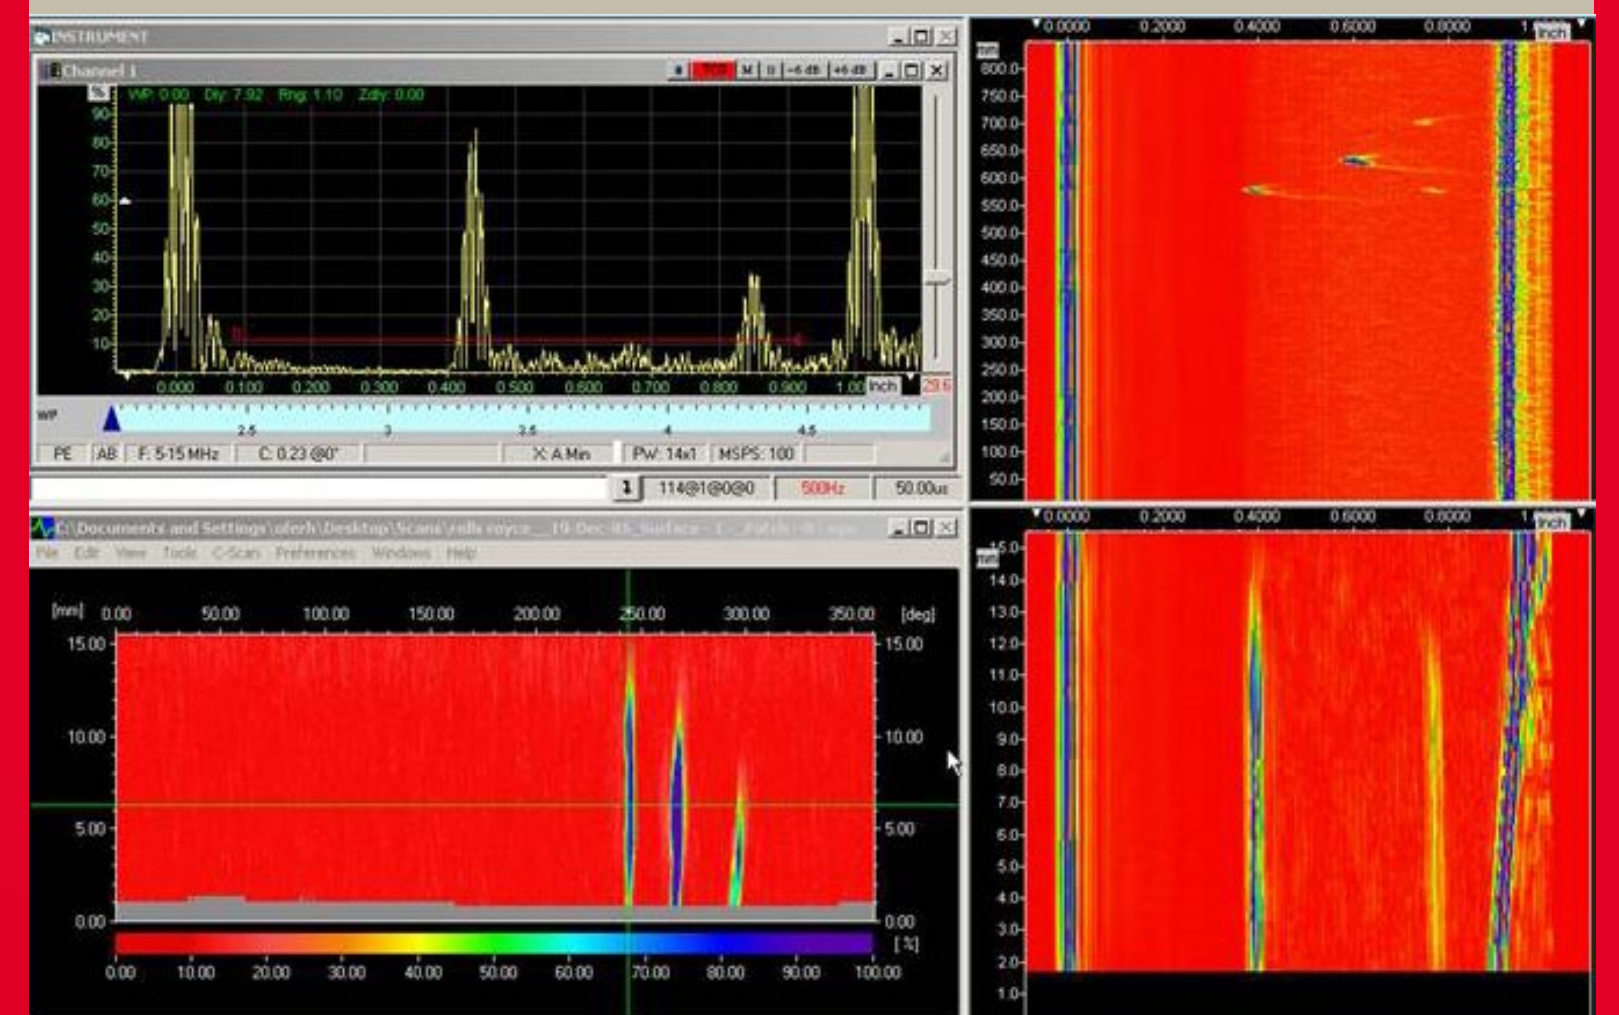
INSTRUMENT

Channel 1

%

WP: 0.00 Dly: 7.92 Rng: 1.10 Zdly: 0.00

90
80
70
60
50
40
30
20
10

0.000 0.100 0.200 0.300 0.400 0.500 0.600 0.700 0.800 0.900 1.00 Inch 29.6

WP

2.5 3 3.5 4 4.5

PE | AB | F: 5-15 MHz | C: 0.23 @0° | X: A Min | PW: 14x1 | MSPS: 100

1 | 114@1@0@0 | 500Hz | 50.00us

0.0000 0.2000 0.4000 0.6000 0.8000 1 Inch

mm

800.0
750.0
700.0
650.0
600.0
550.0
500.0
450.0
400.0
350.0
300.0
250.0
200.0
150.0
100.0
50.0

C:\Documents and Settings\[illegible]\Desktop\Scans\rolls royce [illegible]

File Edit View Tools C-Scan Preferences Windows Help

[mm] 0.00 50.00 100.00 150.00 200.00 250.00 300.00 350.00 [deg]

15.00
10.00
5.00
0.00

15.00
10.00
5.00
0.00

[%]

0.00 10.00 20.00 30.00 40.00 50.00 60.00 70.00 80.00 90.00 100.00

0.0000 0.2000 0.4000 0.6000 0.8000 1 Inch

mm

15.0
14.0
13.0
12.0
11.0
10.0
9.0
8.0
7.0
6.0
5.0
4.0
3.0
2.0
1.0